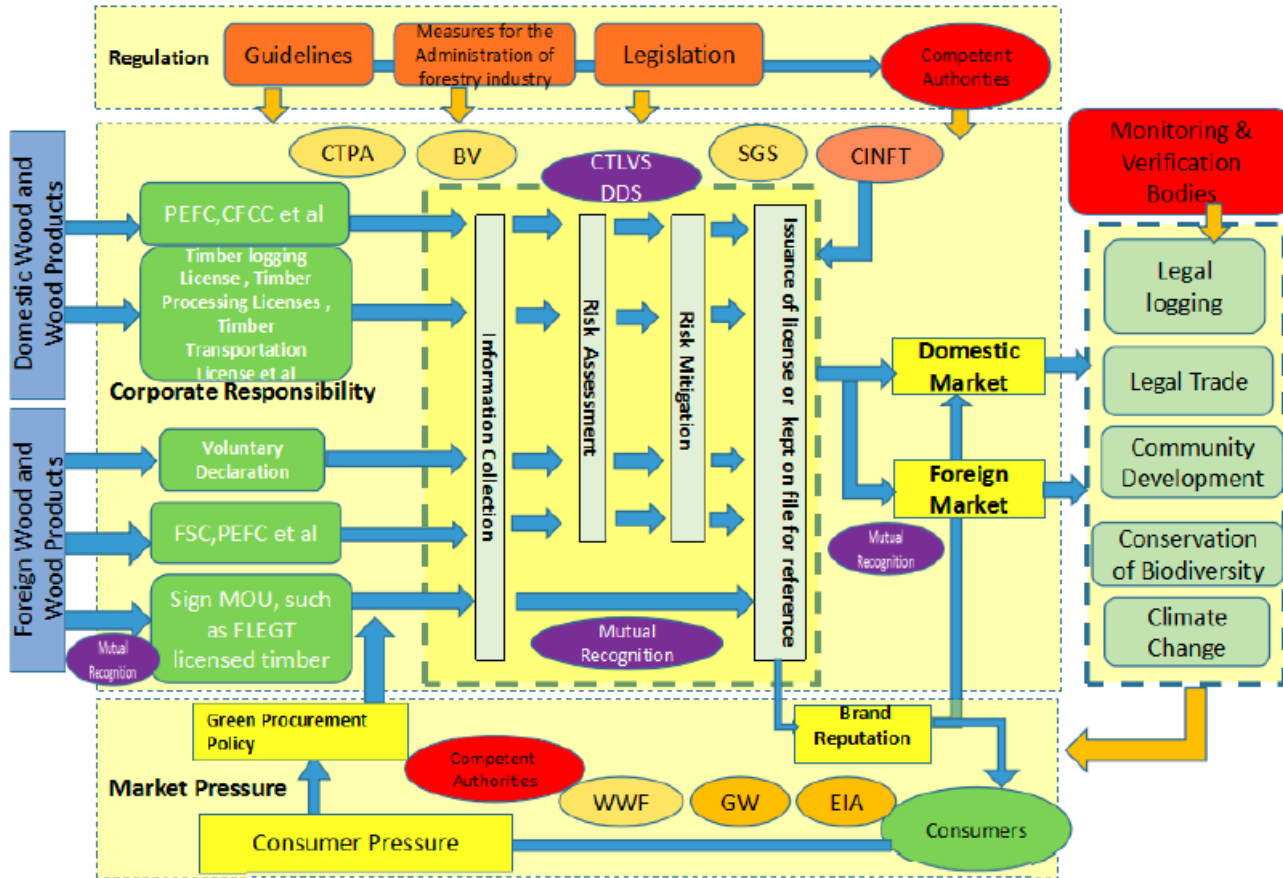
Regulation

Guidelines

Measures for the Administration of forestry industry

Legislation

Competent Authorities

Monitoring & Verification Bodies

CTPA

BV

CTLVS DDS

SGS

CINFT

Domestic Wood and Wood Products

PEFC,CFCC et al

Timber logging License , Timber Processing Licenses , Timber Transportation License et al

Corporate Responsibility

Information Collection

Risk Assessment

Risk Mitigation

Issuance of license or kept on file for reference

Legal logging

Legal Trade

Community Development

Conservation of Biodiversity

Climate Change

Domestic Market

Foreign Market

Foreign Wood and Wood Products

Voluntary Declaration

FSC,PEFC et al

Sign MOU, such as FLEGT licensed timber

Mutual Recognition

Mutual Recognition

Mutual Recognition

Green Procurement Policy

Brand Reputation

Competent Authorities

Market Pressure

WWF

GW

EIA

Consumer Pressure

Consumers